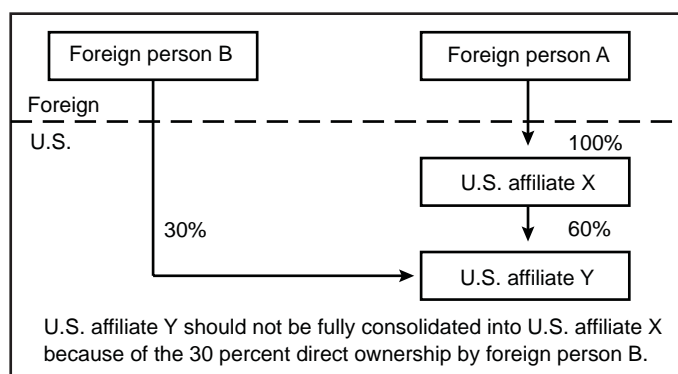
Foreign person B

Foreign person A

Foreign

U.S.

100%

U.S. affiliate X

30%

60%

U.S. affiliate Y

U.S. affiliate Y should not be fully consolidated into U.S. affiliate X because of the 30 percent direct ownership by foreign person B.